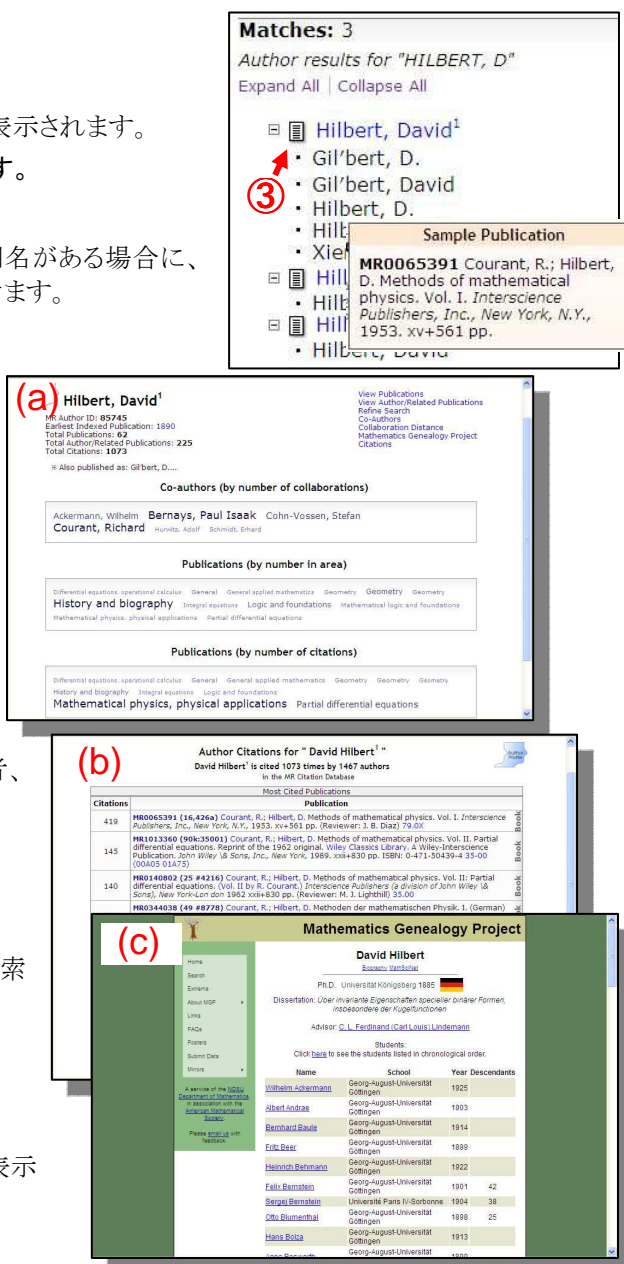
表示されます。
す。

名がある場合に、
ます。

Matches: 3
Author results for "HILBERT, D"
Expand All | Collapse All

Hilbert, David$^1$
· Gil'bert, D.
③
· Gil'bert, David
· Hilbert, D.
· Hilb
· Xie
Hil
· Hilb
Hil
· Hilbert, David

Sample Publication
MR0065391 Courant, R.; Hilbert, D. Methods of mathematical physics. Vol. I. Interscience Publishers, Inc., New York, N.Y., 1953. xv+561 pp.

(a)
Hilbert, David$^1$
MR Author ID: 85745
Earliest Indexed Publication: 1890
Total Publications: 62
Total Author/Related Publications: 225
Total Citations: 1073
Also published as: Gil'bert, D....

View Publications
View Author/Related Publications
Refine Search
Co-Authors
Collaboration Distance
Mathematics Genealogy Project
Citations

Co-authors (by number of collaborations)
Ackermann, Wilhelm Bernays, Paul Isaak Cohn-Vossen, Stefan Courant, Richard Hurwitz, Adolf Schmidt, Erhard

Publications (by number in area)
Differential equations, operational calculus General General applied mathematics Geometry Geometry Geometry History and biography Integral equations Logic and foundations Mathematical logic and foundations Mathematical physics, physical applications Partial differential equations

Publications (by number of citations)
Differential equations, operational calculus General General applied mathematics Geometry Geometry Geometry History and biography Integral equations Logic and foundations Mathematical physics, physical applications Partial differential equations

(b)
Author Citations for " David Hilbert$^1$ "
David Hilbert$^1$ is cited 1073 times by 1467 authors in the MR Citation Database
Author Profile

Most Cited Publications

| Citations | Publication | |
|---|---|---|
| 419 | MR0065391 (16,426a) Courant, R.; Hilbert, D. Methods of mathematical physics. Vol. I. Interscience Publishers, Inc., New York, N.Y., 1953. xv+561 pp. (Reviewer: J. B. Diaz) 79.0X | Book |
| 145 | MR1013360 (90k:35001) Courant, R.; Hilbert, D. Methods of mathematical physics. Vol. II. Partial differential equations. Reprint of the 1962 original. Wiley Classics Library. A Wiley-Interscience Publication. John Wiley \& Sons, Inc., New York, 1989. xxii+830 pp. ISBN: 0-471-50439-4 35-00 (00A05 01A75) | Book |
| 140 | MR0140802 (25 #4216) Courant, R.; Hilbert, D. Methods of mathematical physics. Vol. II: Partial differential equations. (Vol. II by R. Courant.) Interscience Publishers (a division of John Wiley \& Sons), New York-Lon don 1962 xxii+830 pp. (Reviewer: M. J. Lighthill) 35.00 | Book |
| | MR0344038 (49 #8778) Courant, R.; Hilbert, D. Methoden der mathematischen Physik. I. (German) | |

者、
索
表示

(c)
Mathematics Genealogy Project
Home
Search
Extrema
About MGP
Links
FAQs
Posters
Submit Data
Mirrors
A service of the NDSU Department of Mathematics, in association with the American Mathematical Society.
Please email us with feedback.

David Hilbert
Biography MathSciNet
Ph.D. Universität Königsberg 1885
Dissertation: Über invariante Eigenschaften specieller binärer Formen, insbesondere der Kugelfunctionen
Advisor: C. L. Ferdinand (Carl Louis) Lindemann
Students:
Click here to see the students listed in chronological order.

| Name | School | Year | Descendants |
|---|---|---|---|
| Wilhelm Ackermann | Georg-August-Universität Göttingen | 1925 | |
| Albert Andrae | Georg-August-Universität Göttingen | 1903 | |
| Bernhard Baule | Georg-August-Universität Göttingen | 1914 | |
| Fritz Beer | Georg-August-Universität Göttingen | 1899 | |
| Heinrich Behmann | Georg-August-Universität Göttingen | 1922 | |
| Felix Bernstein | Georg-August-Universität Göttingen | 1901 | 42 |
| Sergej Bernstein | Université Paris IV-Sorbonne | 1904 | 38 |
| Otto Blumenthal | Georg-August-Universität Göttingen | 1898 | 25 |
| Hans Bolza | Georg-August-Universität Göttingen | 1913 | |
| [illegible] | Georg-August-Universität | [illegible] | |